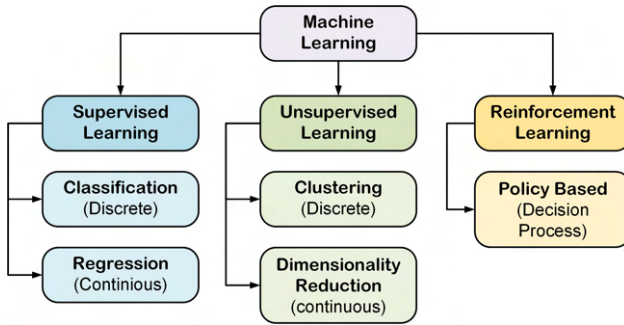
Machine Learning

Supervised Learning

Classification (Discrete)

Regression (Continious)

Unsupervised Learning

Clustering (Discrete)

Dimensionality Reduction (continuous)

Reinforcement Learning

Policy Based (Decision Process)